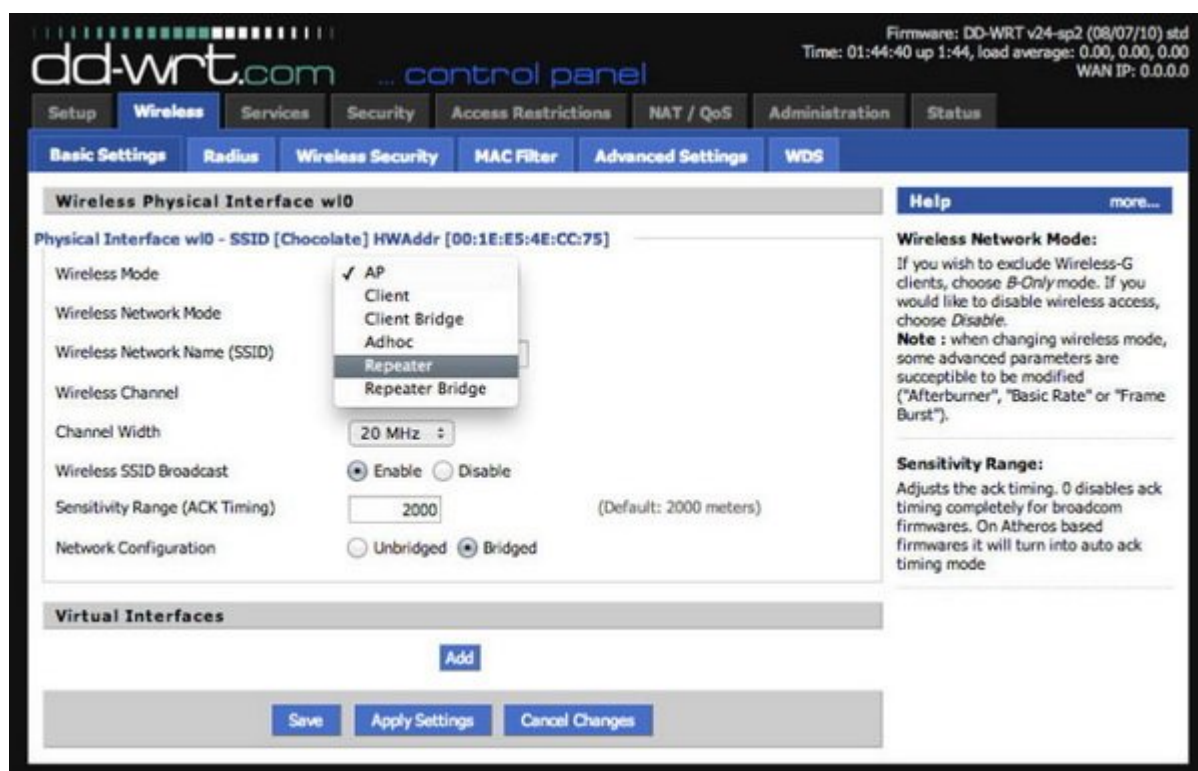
dd-wrt.com ... control panel

Firmware: DD-WRT v24-sp2 (08/07/10) std
Time: 01:44:40 up 1:44, load average: 0.00, 0.00, 0.00
WAN IP: 0.0.0.0

Setup | Wireless | Services | Security | Access Restrictions | NAT / QoS | Administration | Status

Basic Settings | Radius | Wireless Security | MAC Filter | Advanced Settings | WDS

Wireless Physical Interface wl0

Physical Interface wl0 - SSID [Chocolate] HWAddr [00:1E:E5:4E:CC:75]

Wireless Mode
✓ AP
Client
Client Bridge
Adhoc
Repeater
Repeater Bridge

Wireless Network Mode

Wireless Network Name (SSID)

Wireless Channel

Channel Width 20 MHz

Wireless SSID Broadcast Enable Disable

Sensitivity Range (ACK Timing) 2000 (Default: 2000 meters)

Network Configuration Unbridged Bridged

Virtual Interfaces

Add

Save Apply Settings Cancel Changes

Help more...

Wireless Network Mode:
If you wish to exclude Wireless-G clients, choose B-Only mode. If you would like to disable wireless access, choose Disable.
Note : when changing wireless mode, some advanced parameters are succeptible to be modified ("Afterburner", "Basic Rate" or "Frame Burst").

Sensitivity Range:
Adjusts the ack timing. 0 disables ack timing completely for broadcom firmwares. On Atheros based firmwares it will turn into auto ack timing mode